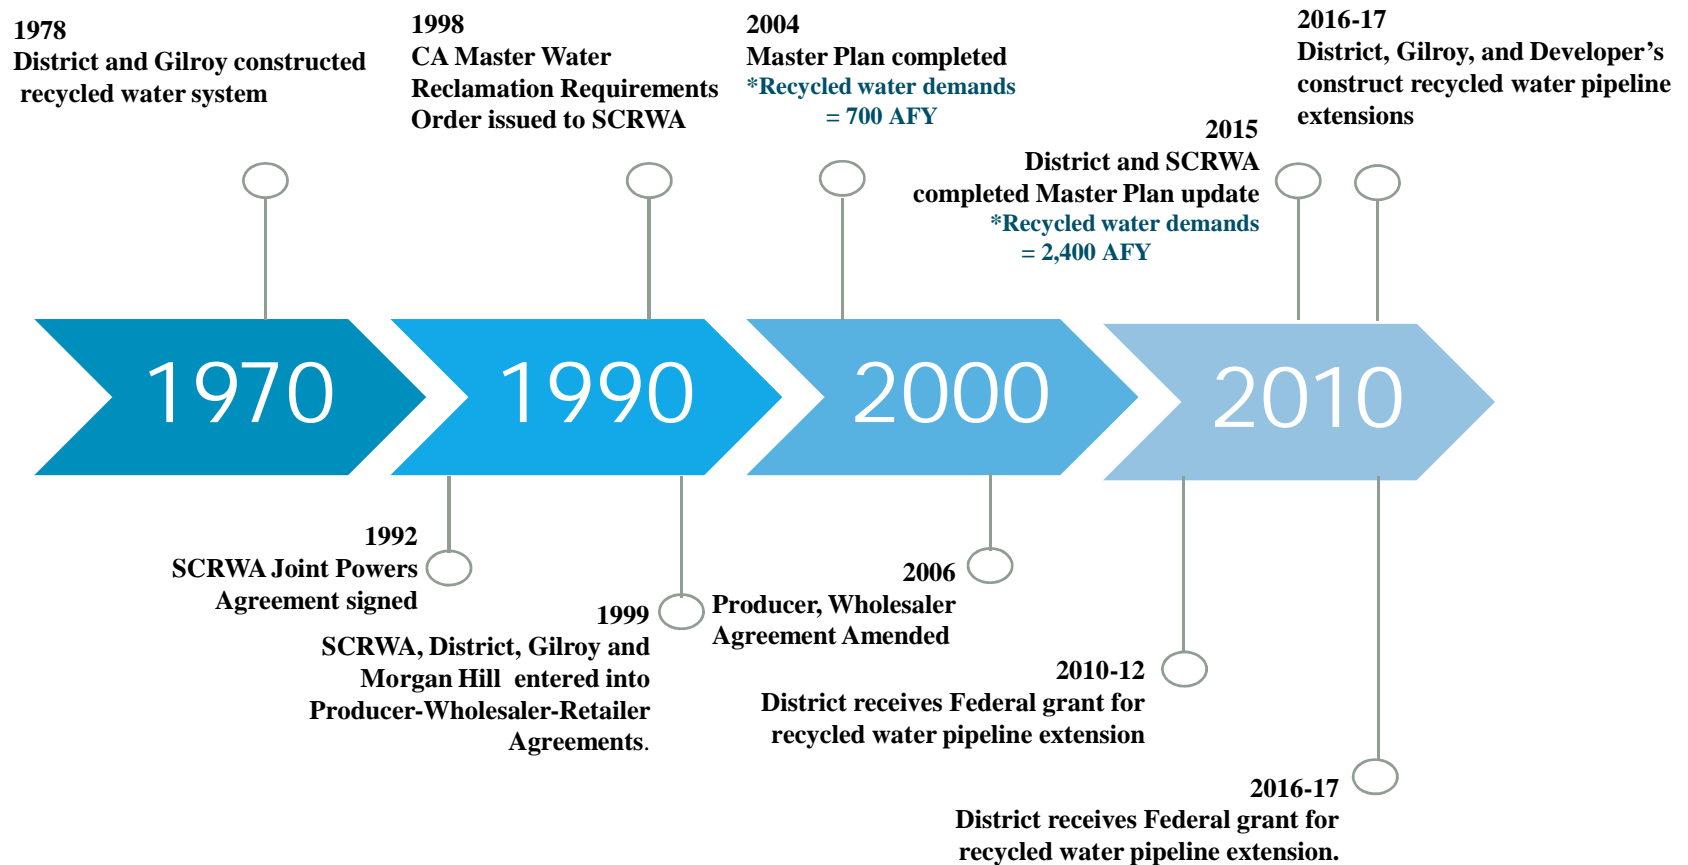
1978
District and Gilroy constructed recycled water system

1998
CA Master Water Reclamation Requirements Order issued to SCRWA

2004
Master Plan completed
*Recycled water demands = 700 AFY

2016-17
District, Gilroy, and Developer’s construct recycled water pipeline extensions

2015
District and SCRWA completed Master Plan update
*Recycled water demands = 2,400 AFY

1970

1990

2000

2010

1992
SCRWA Joint Powers Agreement signed

1999
SCRWA, District, Gilroy and Morgan Hill entered into Producer-Wholesaler-Retailer Agreements.

2006
Producer, Wholesaler Agreement Amended

2010-12
District receives Federal grant for recycled water pipeline extension

2016-17
District receives Federal grant for recycled water pipeline extension.